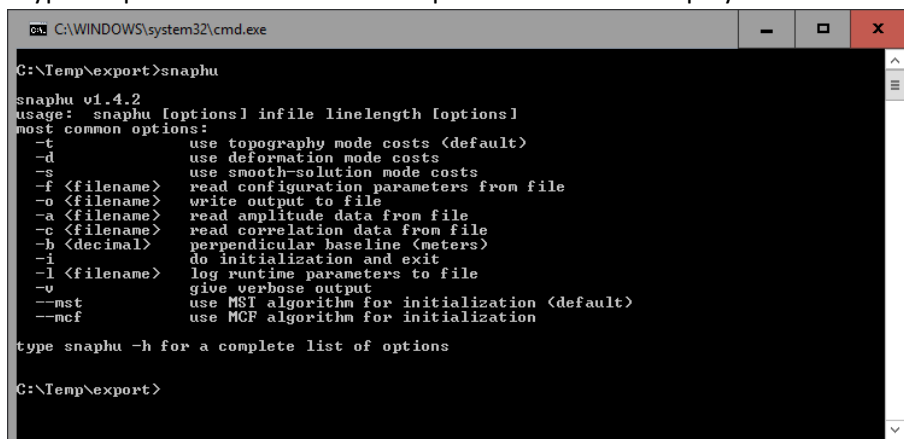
C:\WINDOWS\system32\cmd.exe

C:\Temp\export>snaphu

snaphu v1.4.2
usage: snaphu [options] infile linelength [options]
most common options:
-t use topography mode costs (default)
-d use deformation mode costs
-s use smooth-solution mode costs
-f <filename> read configuration parameters from file
-o <filename> write output to file
-a <filename> read amplitude data from file
-c <filename> read correlation data from file
-b <decimal> perpendicular baseline (meters)
-i do initialization and exit
-l <filename> log runtime parameters to file
-v give verbose output
--mst use MST algorithm for initialization (default)
--mcf use MCF algorithm for initialization

type snaphu -h for a complete list of options

C:\Temp\export>